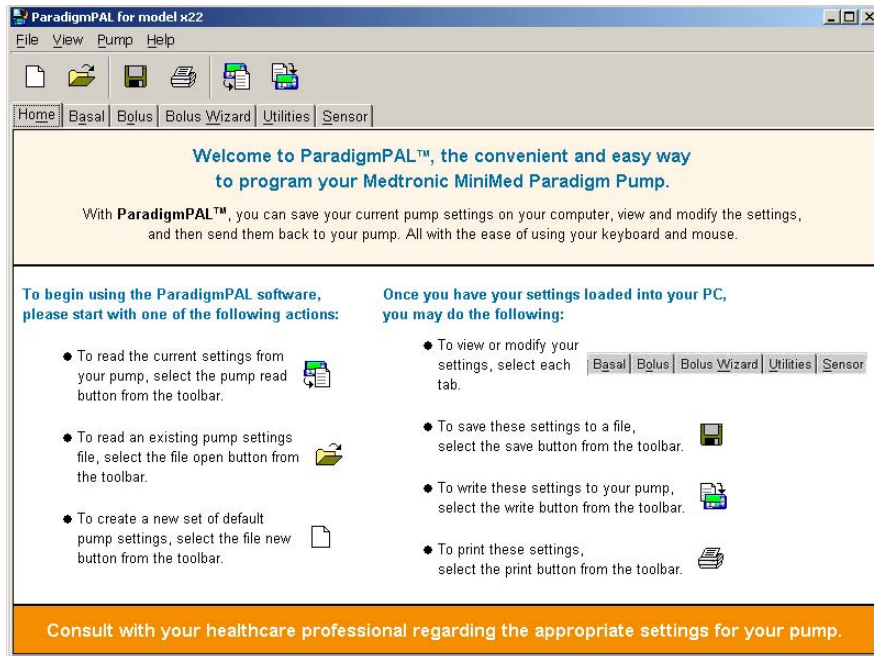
ParadigmPAL for model x22

File View Pump Help

Home | Basal | Bolus | Bolus Wizard | Utilities | Sensor

Welcome to ParadigmPAL™, the convenient and easy way to program your Medtronic MiniMed Paradigm Pump.

With **ParadigmPAL™**, you can save your current pump settings on your computer, view and modify the settings, and then send them back to your pump. All with the ease of using your keyboard and mouse.

To begin using the ParadigmPAL software, please start with one of the following actions:

- To read the current settings from your pump, select the pump read button from the toolbar.
- To read an existing pump settings file, select the file open button from the toolbar.
- To create a new set of default pump settings, select the file new button from the toolbar.

Once you have your settings loaded into your PC, you may do the following:

- To view or modify your settings, select each tab. Basal | Bolus | Bolus Wizard | Utilities | Sensor
- To save these settings to a file, select the save button from the toolbar.
- To write these settings to your pump, select the write button from the toolbar.
- To print these settings, select the print button from the toolbar.

Consult with your healthcare professional regarding the appropriate settings for your pump.